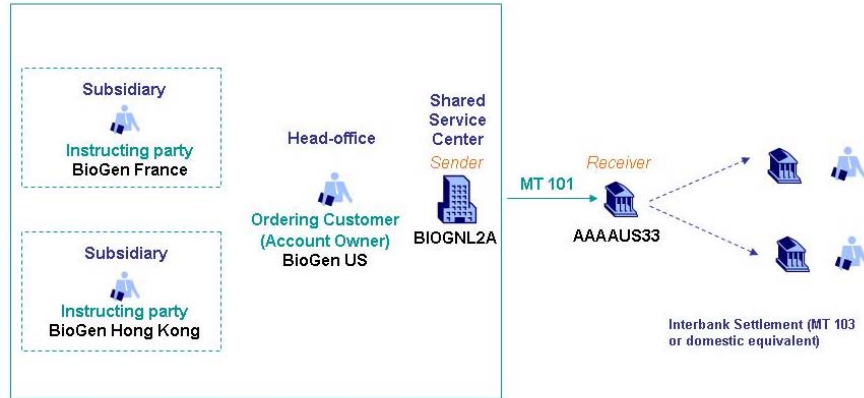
Subsidiary

Instructing party
BioGen France

Subsidiary

Instructing party
BioGen Hong Kong

Head-office

Ordering Customer
(Account Owner)
BioGen US

Shared
Service
Center
Sender

BIOGNL2A

MT 101

Receiver

AAAAUS33

Interbank Settlement (MT 103 or domestic equivalent)